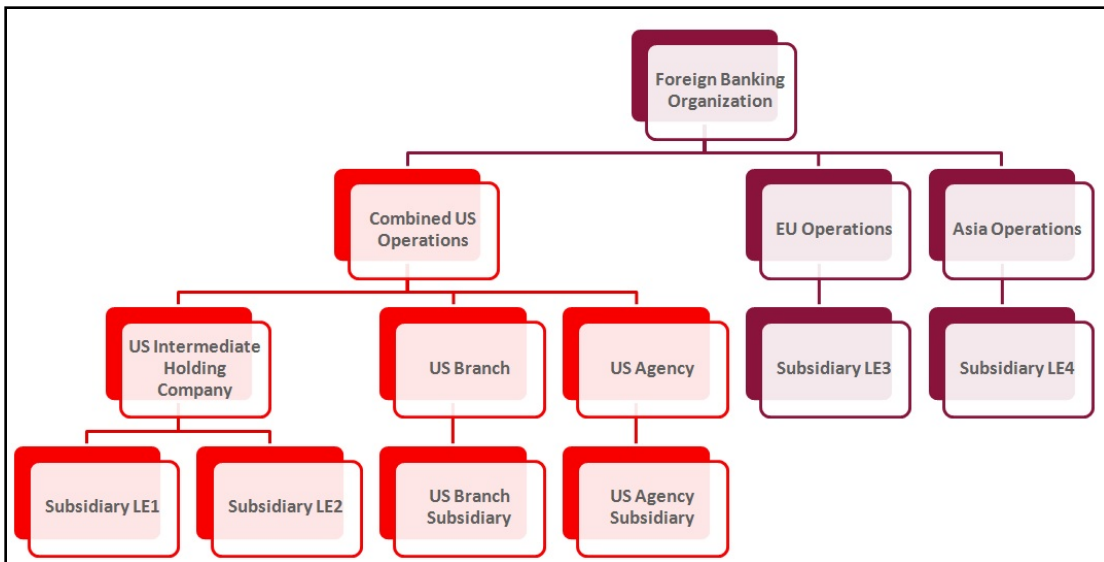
Foreign Banking Organization

Combined US Operations

EU Operations

Asia Operations

US Intermediate Holding Company

US Branch

US Agency

Subsidiary LE3

Subsidiary LE4

Subsidiary LE1

Subsidiary LE2

US Branch Subsidiary

US Agency Subsidiary